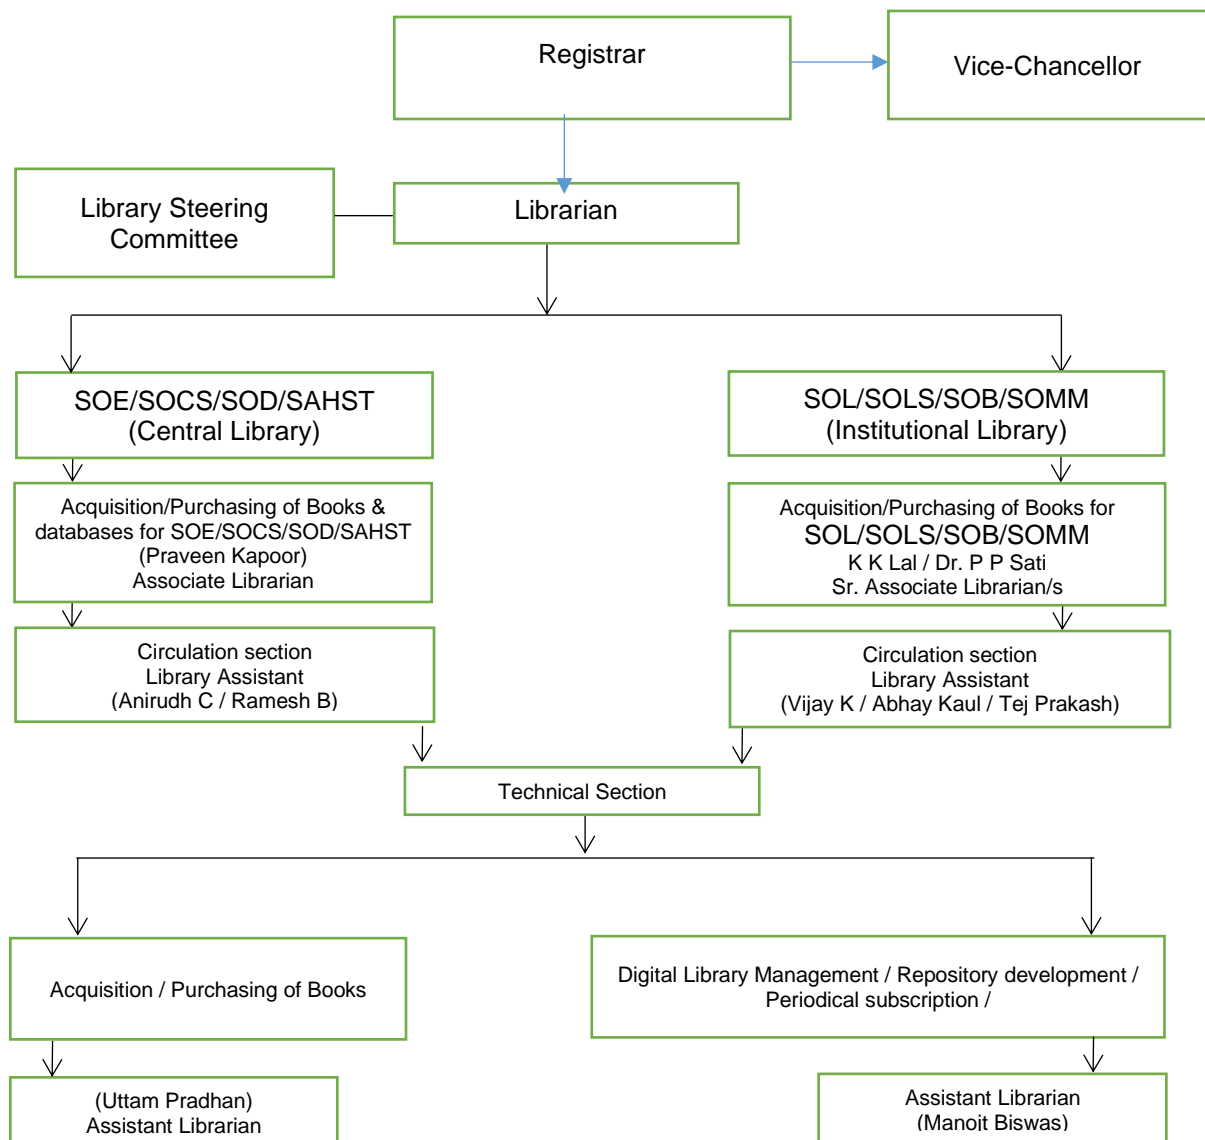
Registrar

Vice-Chancellor

Library Steering Committee

Librarian

SOE/SOCS/SOD/SAHST
(Central Library)

SOL/SOLS/SOB/SOMM
(Institutional Library)

Acquisition/Purchasing of Books & databases for SOE/SOCS/SOD/SAHST
(Praveen Kapoor)
Associate Librarian

Acquisition/Purchasing of Books for
SOL/SOLS/SOB/SOMM
K K Lal / Dr. P P Sati
Sr. Associate Librarian/s

Circulation section
Library Assistant
(Anirudh C / Ramesh B)

Circulation section
Library Assistant
(Vijay K / Abhay Kaul / Tej Prakash)

Technical Section

Acquisition / Purchasing of Books

Digital Library Management / Repository development / Periodical subscription /

(Uttam Pradhan)
Assistant Librarian

Assistant Librarian
(Manoit Biswas)